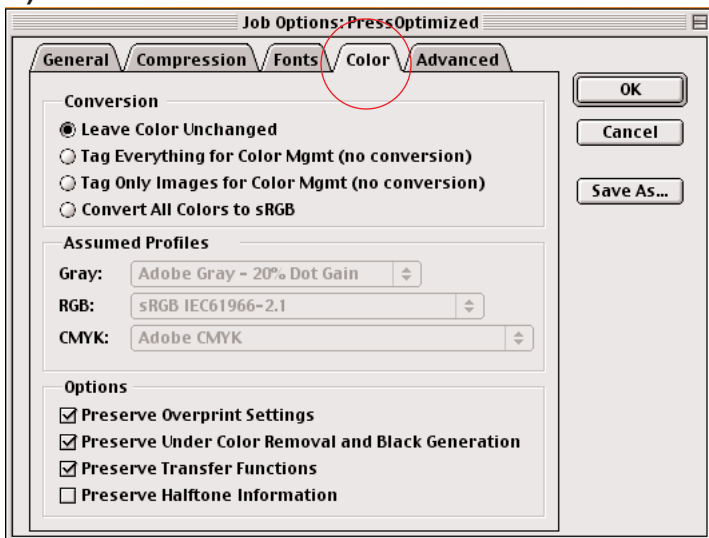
Job Options: PressOptimized

General | Compression | Fonts | Color | Advanced

OK
Cancel
Save As...

Conversion
◉ Leave Color Unchanged
○ Tag Everything for Color Mgmt (no conversion)
○ Tag Only Images for Color Mgmt (no conversion)
○ Convert All Colors to sRGB

Assumed Profiles
Gray: Adobe Gray - 20% Dot Gain
RGB: sRGB IEC61966-2.1
CMYK: Adobe CMYK

Options
☑ Preserve Overprint Settings
☑ Preserve Under Color Removal and Black Generation
☑ Preserve Transfer Functions
☐ Preserve Halftone Information